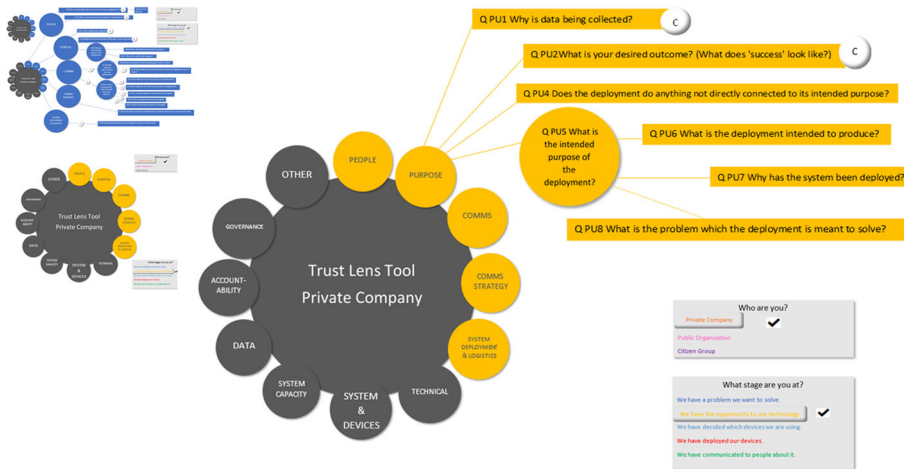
Q PU1 Why is data being collected?

C

Q PU2 What is your desired outcome? (What does 'success' look like?)

C

Q PU4 Does the deployment do anything not directly connected to its intended purpose?

Q PU5 What is the intended purpose of the deployment?

Q PU6 What is the deployment intended to produce?

Q PU7 Why has the system been deployed?

Q PU8 What is the problem which the deployment is meant to solve?

Trust Lens Tool
Private Company

OTHER

PEOPLE

PURPOSE

COMMS

COMMS STRATEGY

SYSTEM DEPLOYMENT & LOGISTICS

TECHNICAL

SYSTEM & DEVICES

SYSTEM CAPACITY

DATA

ACCOUNT-ABILITY

GOVERNANCE

Trust Lens Tool
Private Company

Who are you?

Private Company

Public Organisation

Citizen Group

What stage are you at?

We have a problem we want to solve.

We have the opportunity to use technology

We have decided which devices we are using.

We have deployed our devices.

We have communicated to people about it.